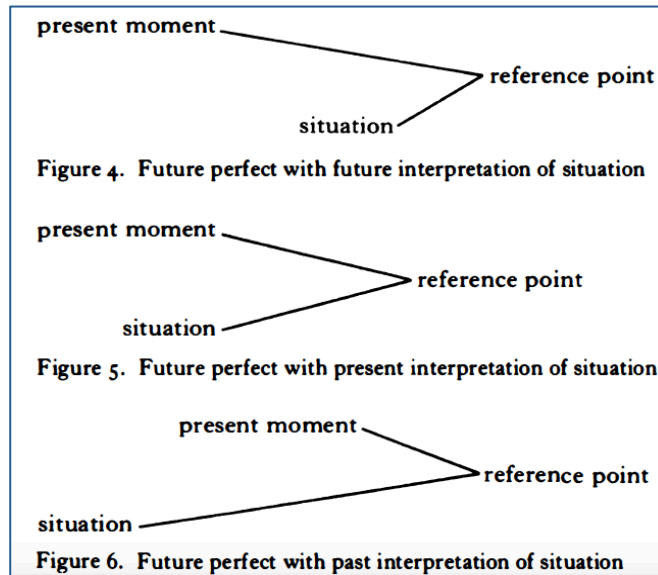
present moment
reference point
situation
Figure 4. Future perfect with future interpretation of situation

present moment
reference point
situation
Figure 5. Future perfect with present interpretation of situation

present moment
reference point
situation
Figure 6. Future perfect with past interpretation of situation